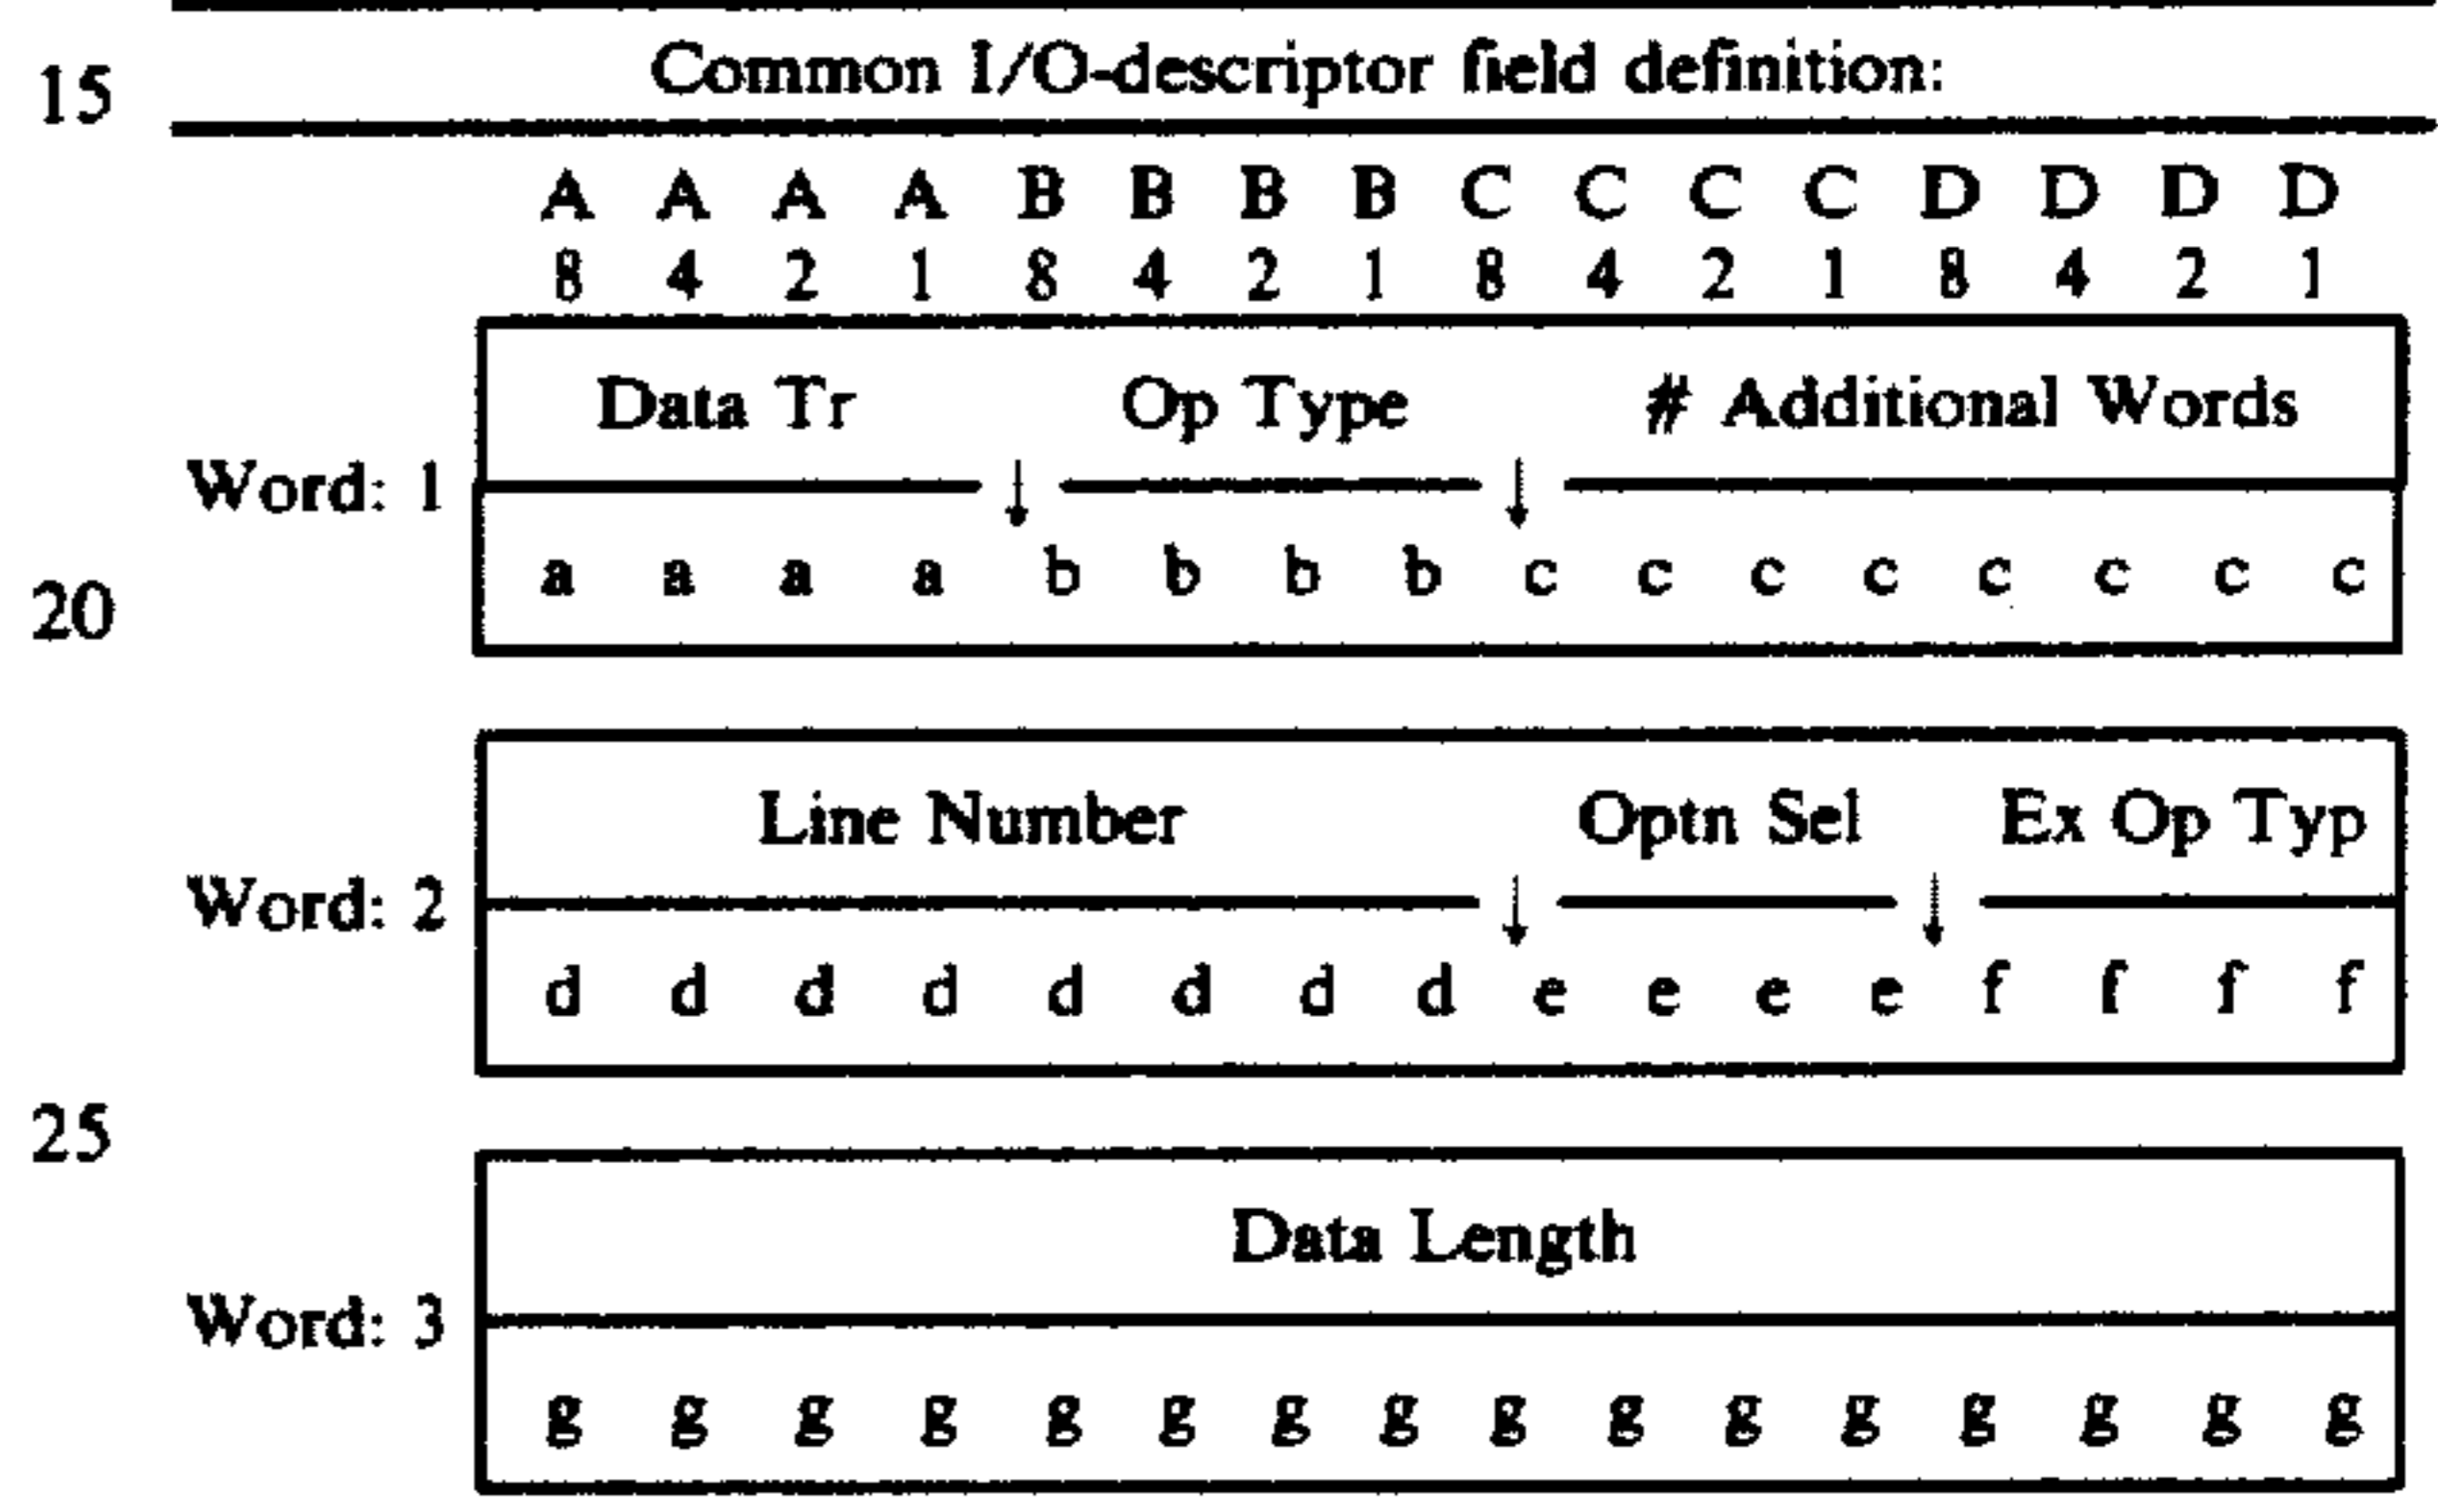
15

Common I/O-descriptor field definition:

A A A A B B B B C C C C D D D D
8 4 2 1 8 4 2 1 8 4 2 1 8 4 2 1

Word: 1

Data Tr Op Type # Additional Words

a a a a b b b b c c c c c c c c

20

Word: 2

Line Number Optn Sel Ex Op Typ

d d d d d d d d e e e e f f f f

25

Word: 3

Data Length

g g g g g g g g g g g g g g g g